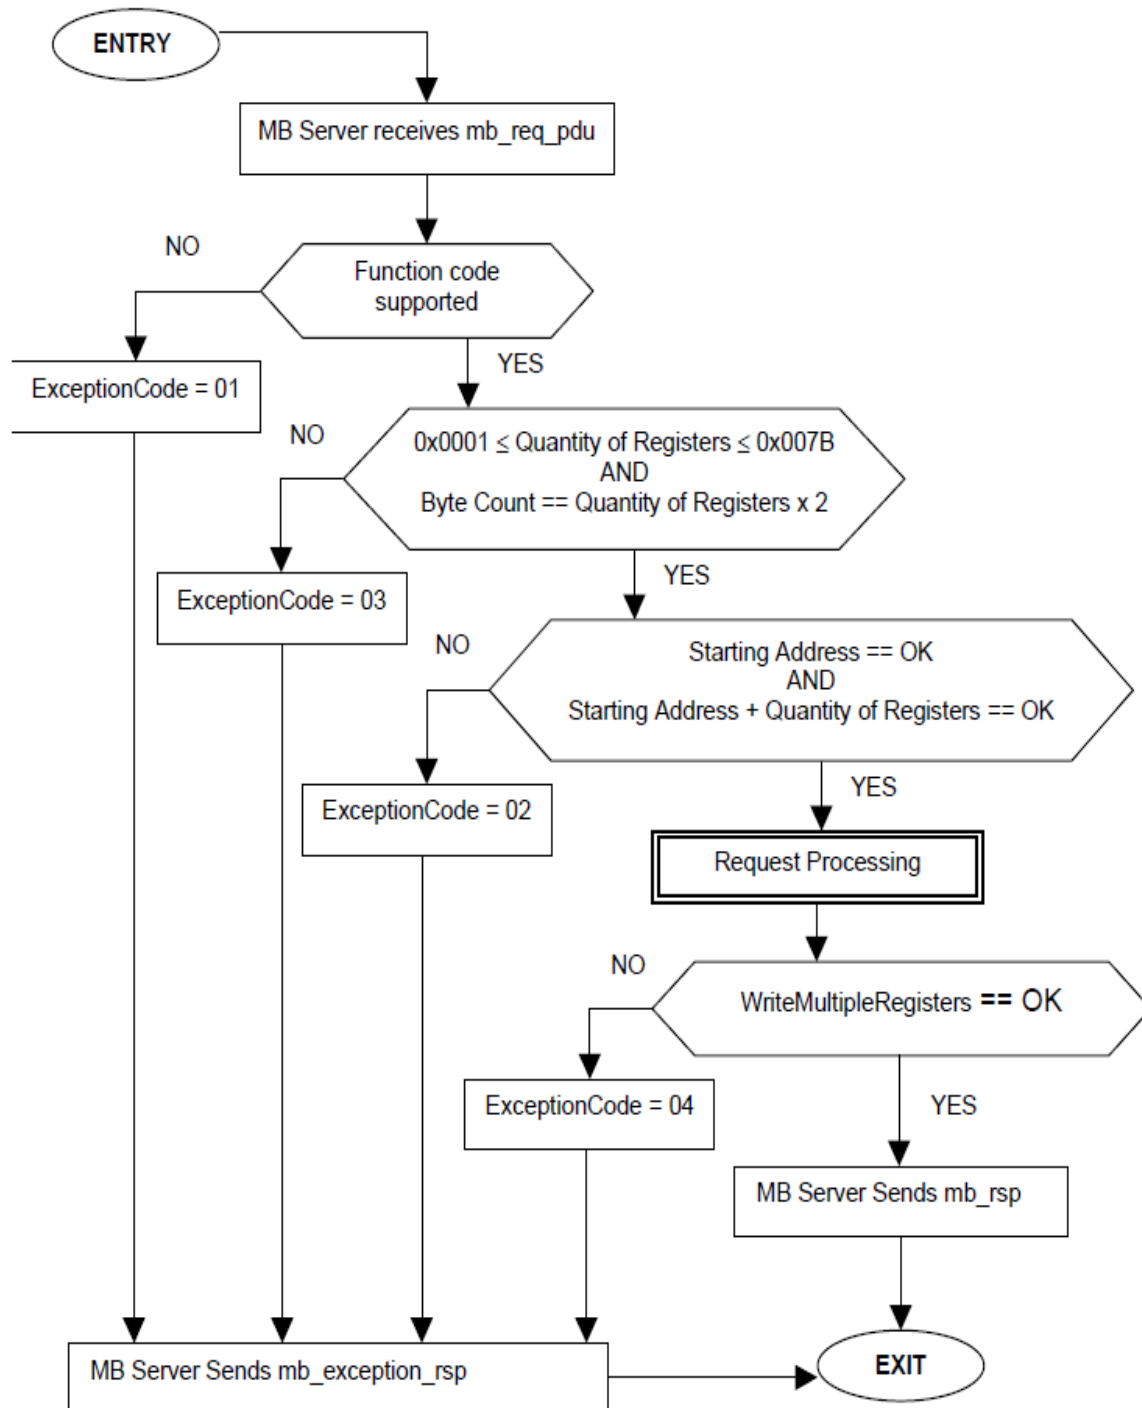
ENTRY

MB Server receives mb_req_pdu

NO

Function code supported

YES

ExceptionCode = 01

NO

0x0001 $\leq$ Quantity of Registers $\leq$ 0x007B
AND
Byte Count == Quantity of Registers x 2

YES

ExceptionCode = 03

NO

Starting Address == OK
AND
Starting Address + Quantity of Registers == OK

YES

ExceptionCode = 02

Request Processing

NO

WriteMultipleRegisters == OK

ExceptionCode = 04

YES

MB Server Sends mb_rsp

MB Server Sends mb_exception_rsp

EXIT